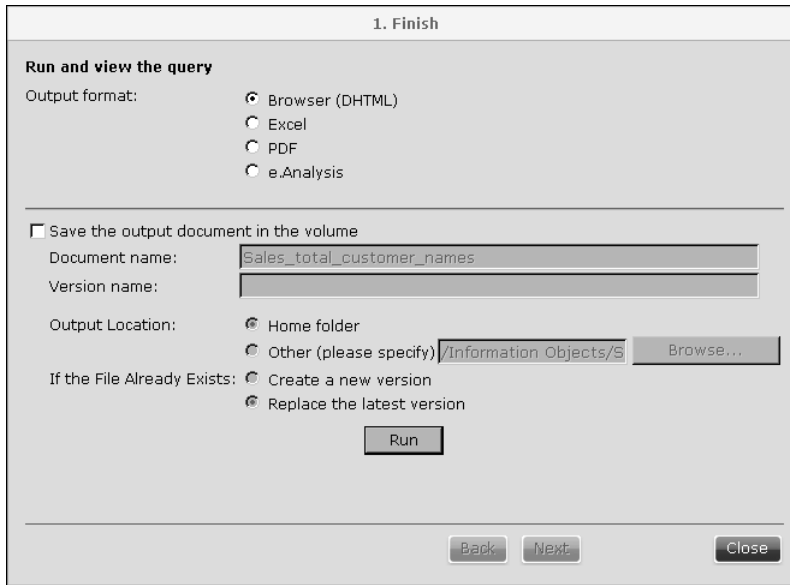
1. Finish

Run and view the query

Output format:
Browser (DHTML)
Excel
PDF
e.Analysis

Save the output document in the volume

Document name: Sales_total_customer_names

Version name:

Output Location:
Home folder
Other (please specify) /Information Objects/S
Browse...

If the File Already Exists:
Create a new version
Replace the latest version

Run

Back
Next
Close